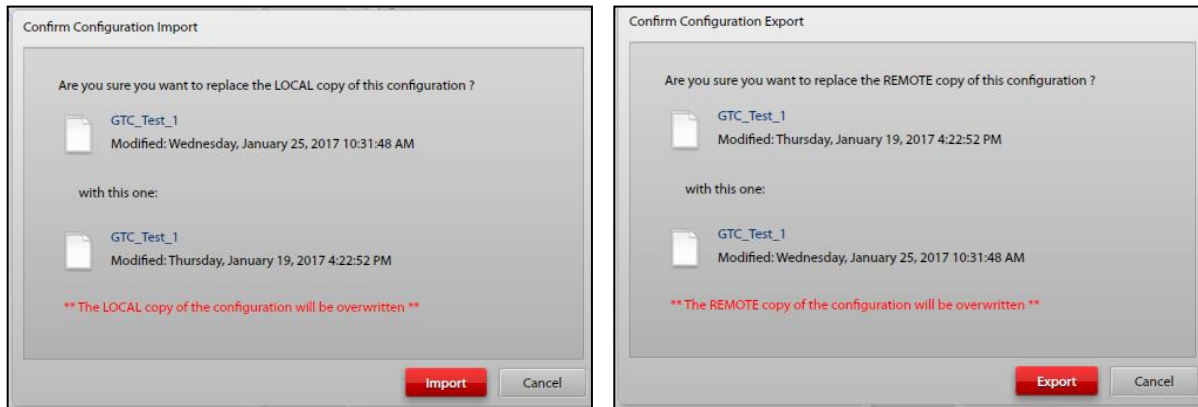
Confirm Configuration Import

Are you sure you want to replace the LOCAL copy of this configuration ?

GTC_Test_1
Modified: Wednesday, January 25, 2017 10:31:48 AM

with this one:

GTC_Test_1
Modified: Thursday, January 19, 2017 4:22:52 PM

** The LOCAL copy of the configuration will be overwritten **

Import Cancel

Confirm Configuration Export

Are you sure you want to replace the REMOTE copy of this configuration ?

GTC_Test_1
Modified: Thursday, January 19, 2017 4:22:52 PM

with this one:

GTC_Test_1
Modified: Wednesday, January 25, 2017 10:31:48 AM

** The REMOTE copy of the configuration will be overwritten **

Export Cancel